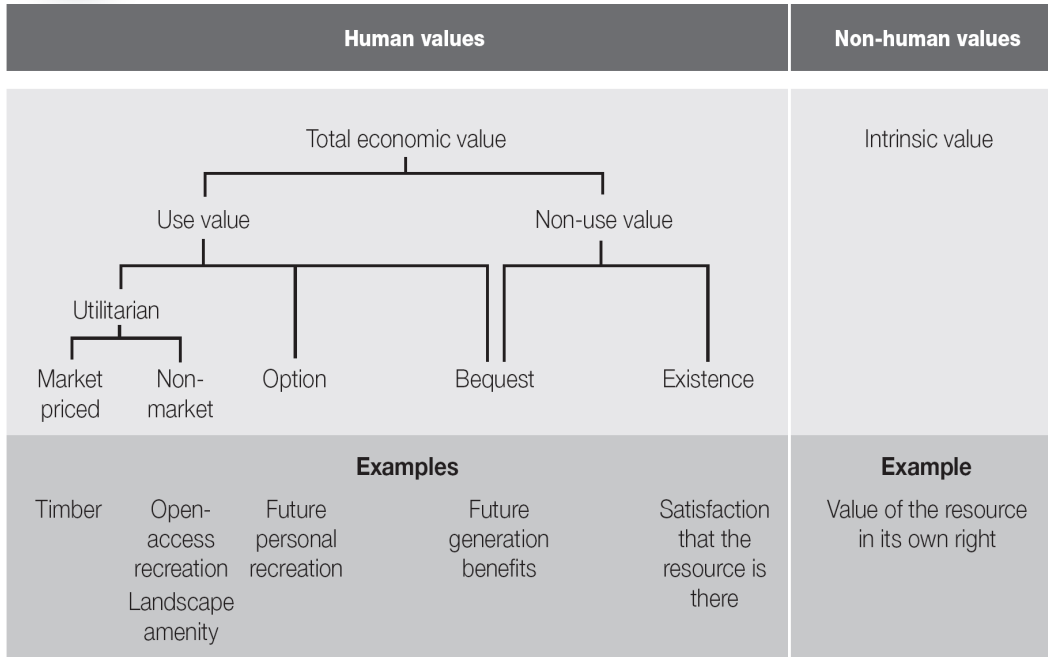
Human values

Non-human values

Total economic value

Use value

Non-use value

Utilitarian

Market priced

Non-market

Option

Bequest

Existence

Intrinsic value

Examples

Timber

Open-access recreation

Landscape amenity

Future personal recreation

Future generation benefits

Satisfaction that the resource is there

Example

Value of the resource in its own right